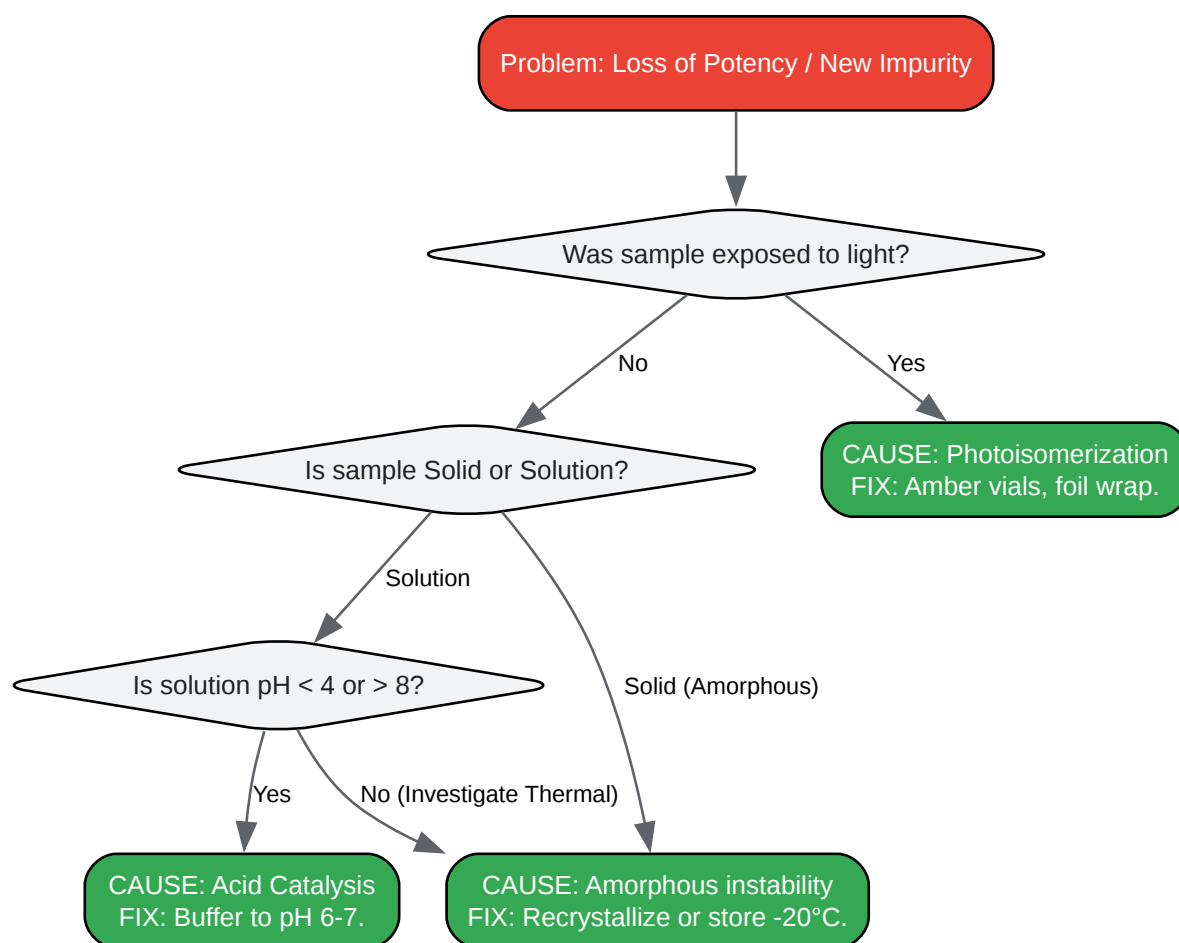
Problem: Loss of Potency / New Impurity

Was sample exposed to light?

No

Yes

CAUSE: Photoisomerization
FIX: Amber vials, foil wrap.

Is sample Solid or Solution?

Solution

Solid (Amorphous)

Is solution pH < 4 or > 8?

Yes

No (Investigate Thermal)

CAUSE: Acid Catalysis
FIX: Buffer to pH 6-7.

CAUSE: Amorphous instability
FIX: Recrystallize or store -20°C.